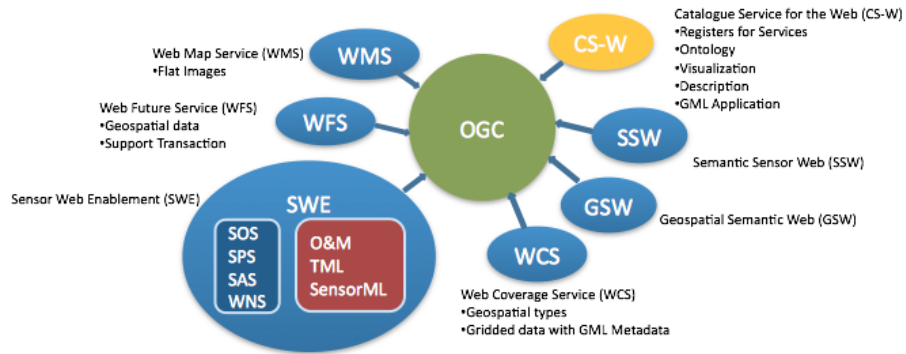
Catalogue Service for the Web (CS-W)
•Registers for Services
•Ontology
•Visualization
•Description
•GML Application

Web Map Service (WMS)
•Flat Images

WMS

CS-W

Web Future Service (WFS)
•Geospatial data
•Support Transaction

WFS

OGC

SSW

Semantic Sensor Web (SSW)

Sensor Web Enablement (SWE)

SWE

SOS
SPS
SAS
WNS

O&M
TML
SensorML

GSW

Geospatial Semantic Web (GSW)

WCS

Web Coverage Service (WCS)
•Geospatial types
•Gridded data with GML Metadata